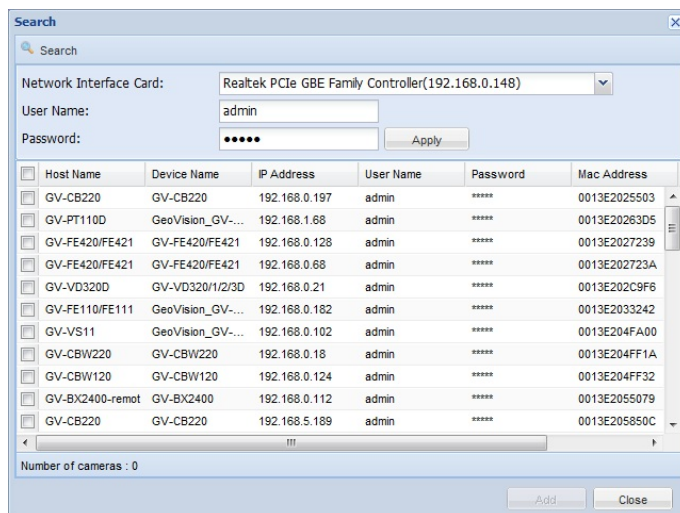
Search

Search

Network Interface Card: Realtek PCIe GBE Family Controller(192.168.0.148)

User Name: admin

Password: ●●●●● Apply

| | Host Name | Device Name | IP Address | User Name | Password | Mac Address |
|---|---|---|---|---|---|---|
| | GV-CB220 | GV-CB220 | 192.168.0.197 | admin | ***** | 0013E2025503 |
| | GV-PT110D | GeoVision_GV-... | 192.168.1.68 | admin | ***** | 0013E20263D5 |
| | GV-FE420/FE421 | GV-FE420/FE421 | 192.168.0.128 | admin | ***** | 0013E2027239 |
| | GV-FE420/FE421 | GV-FE420/FE421 | 192.168.0.68 | admin | ***** | 0013E202723A |
| | GV-VD320D | GV-VD320/1/2/3D | 192.168.0.21 | admin | ***** | 0013E202C9F6 |
| | GV-FE110/FE111 | GeoVision_GV-... | 192.168.0.182 | admin | ***** | 0013E2033242 |
| | GV-VS11 | GeoVision_GV-... | 192.168.0.102 | admin | ***** | 0013E204FA00 |
| | GV-CBW220 | GV-CBW220 | 192.168.0.18 | admin | ***** | 0013E204FF1A |
| | GV-CBW120 | GV-CBW120 | 192.168.0.124 | admin | ***** | 0013E204FF32 |
| | GV-BX2400-remot | GV-BX2400 | 192.168.0.112 | admin | ***** | 0013E2055079 |
| | GV-CB220 | GV-CB220 | 192.168.5.189 | admin | ***** | 0013E205850C |

Number of cameras : 0

Add Close